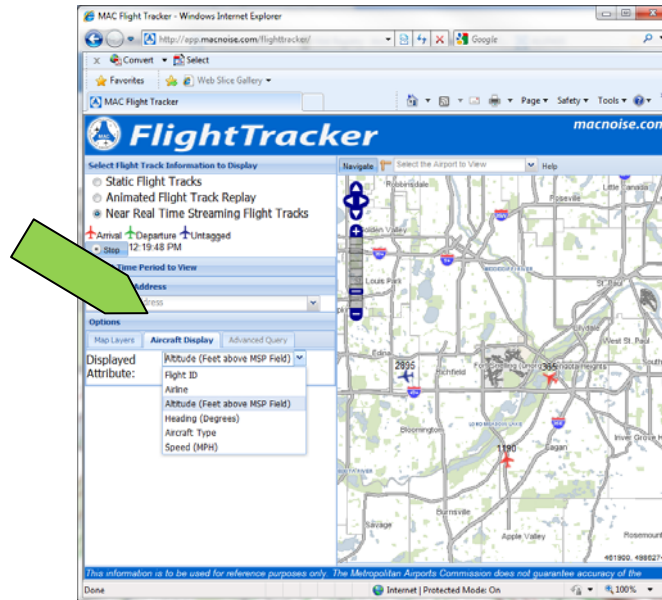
MAC Flight Tracker - Windows Internet Explorer

http://app.macnoise.com/flighttracker/

Google

Convert Select

Favorites Web Slice Gallery

MAC Flight Tracker

Page Safety Tools

FlightTracker

macnoise.con

Select Flight Track Information to Display

Static Flight Tracks

Animated Flight Track Replay

Near Real Time Streaming Flight Tracks

Arrival Departure Untagged

Stop 12:19:48 PM

Time Period to View

Address

ddress

Options

Map Layers Aircraft Display Advanced Query

Displayed Attribute:

Altitude (Feet above MSP Field)

Flight ID
Airline
Altitude (Feet above MSP Field)
Heading (Degrees)
Aircraft Type
Speed (MPH)

Navigate Select the Airport to View Help

Robbinsdale

Little Canada

Golden Valley

St. Louis Park

St. Paul

Edina

West St. Paul

2895

Richfield

Fort Snelling (Unorg.)

Mendota Heights

365

Bloomington

Inver Grove H

1190

Eagan

Burnsville

Savage

Apple Valley

Rosemount

461900, 498627

This information is to be used for reference purposes only. The Metropolitan Airports Commission does not guarantee accuracy of the

Done

Internet | Protected Mode: On

100%